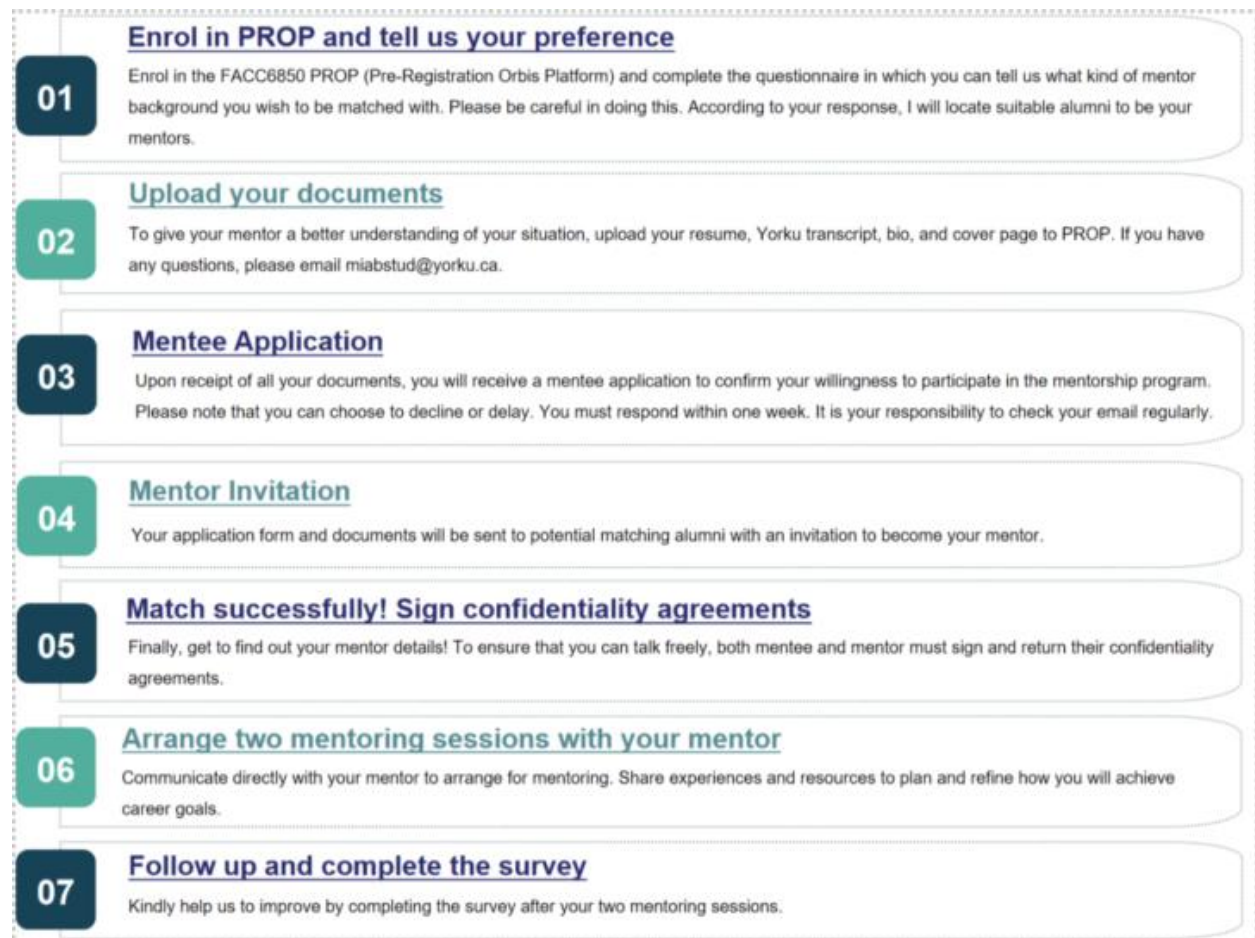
01

Enrol in PROP and tell us your preference

Enrol in the FACC6850 PROP (Pre-Registration Orbis Platform) and complete the questionnaire in which you can tell us what kind of mentor background you wish to be matched with. Please be careful in doing this. According to your response, I will locate suitable alumni to be your mentors.

02

Upload your documents

To give your mentor a better understanding of your situation, upload your resume, Yorku transcript, bio, and cover page to PROP. If you have any questions, please email miabstud@yorku.ca.

03

Mentee Application

Upon receipt of all your documents, you will receive a mentee application to confirm your willingness to participate in the mentorship program. Please note that you can choose to decline or delay. You must respond within one week. It is your responsibility to check your email regularly.

04

Mentor Invitation

Your application form and documents will be sent to potential matching alumni with an invitation to become your mentor.

05

Match successfully! Sign confidentiality agreements

Finally, get to find out your mentor details! To ensure that you can talk freely, both mentee and mentor must sign and return their confidentiality agreements.

06

Arrange two mentoring sessions with your mentor

Communicate directly with your mentor to arrange for mentoring. Share experiences and resources to plan and refine how you will achieve career goals.

07

Follow up and complete the survey

Kindly help us to improve by completing the survey after your two mentoring sessions.